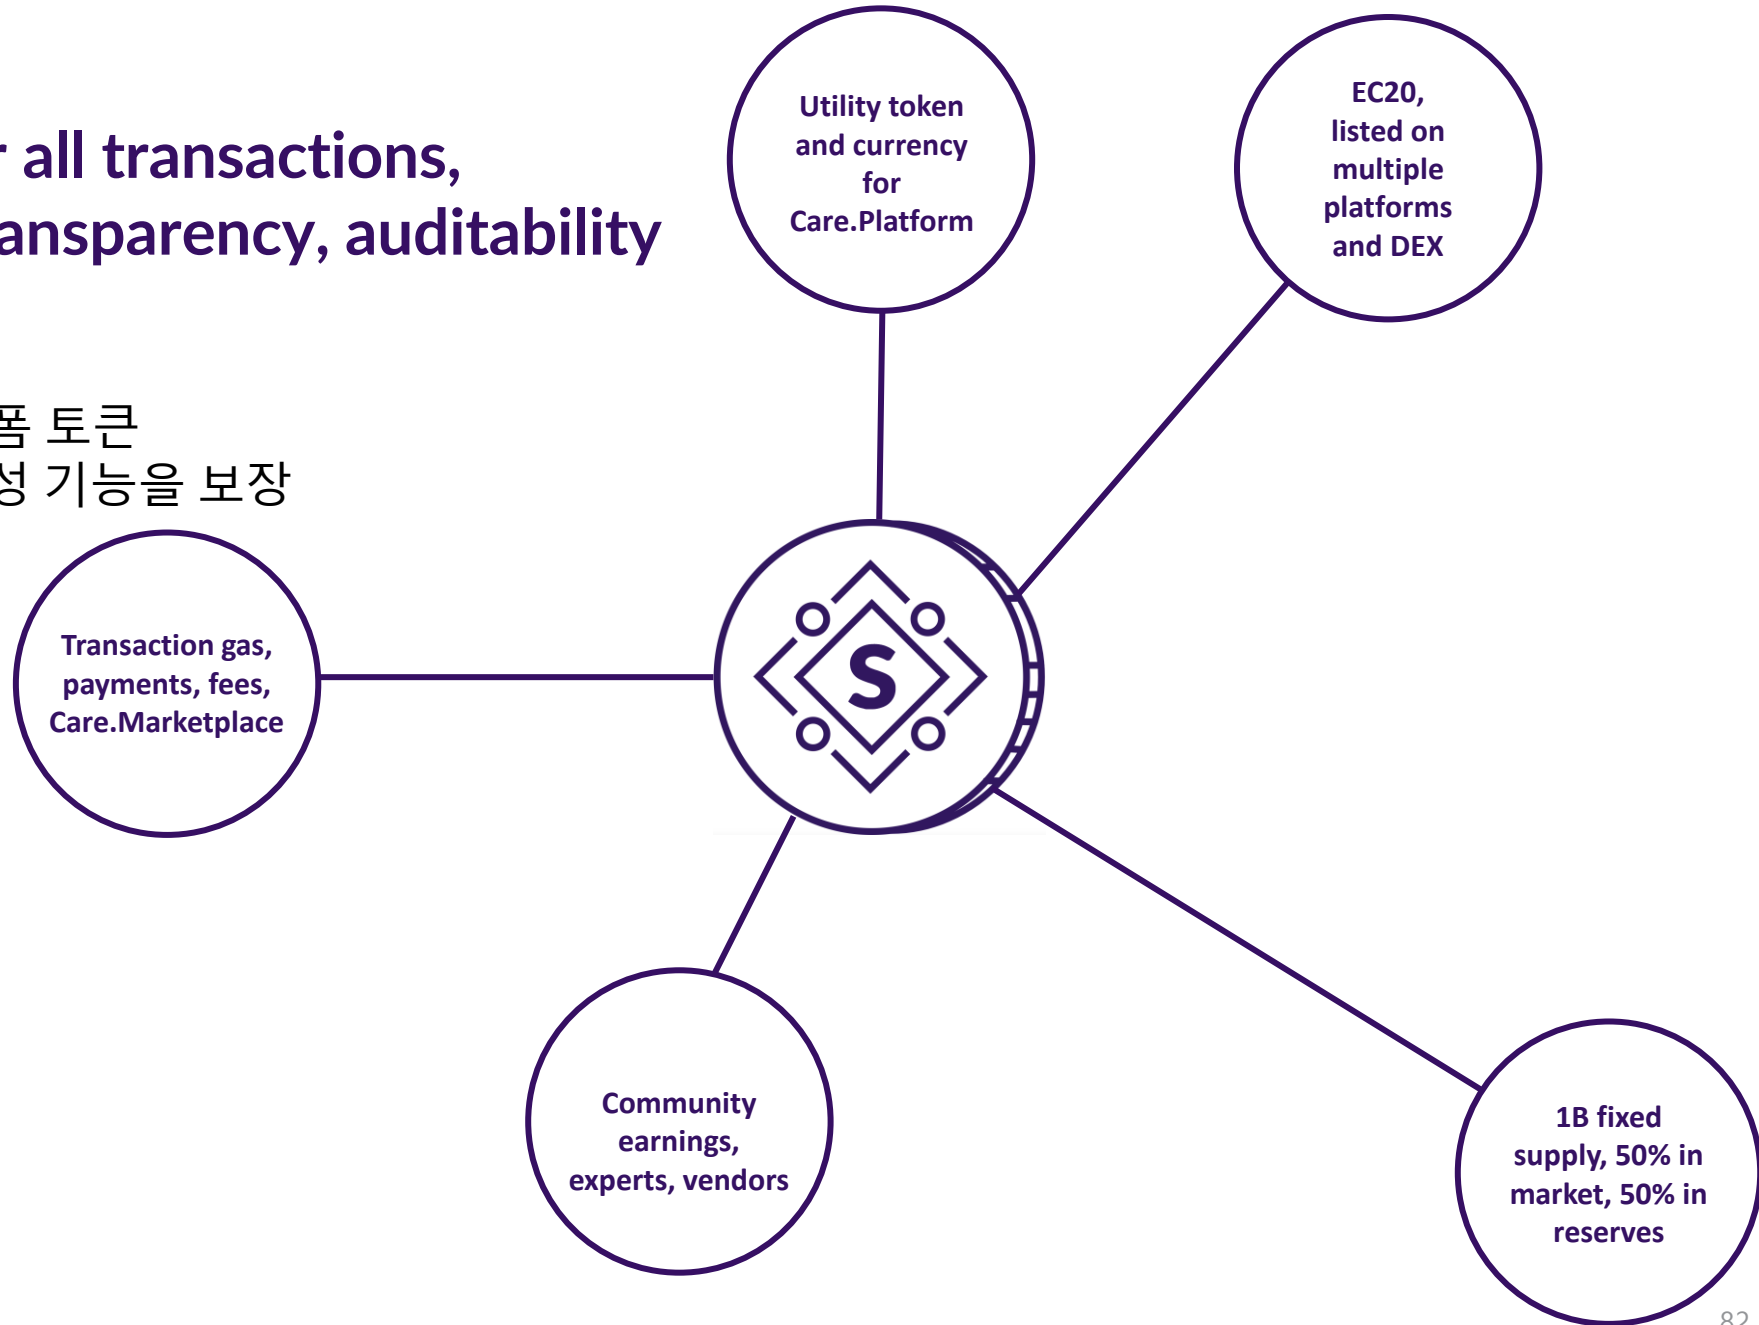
r all transactions, ansparency, auditability

폼 토큰
성 기능을 보장

Utility token and currency for Care.Platform

EC20, listed on multiple platforms and DEX

Transaction gas, payments, fees, Care.Marketplace

S

Community earnings, experts, vendors

1B fixed supply, 50% in market, 50% in reserves

82